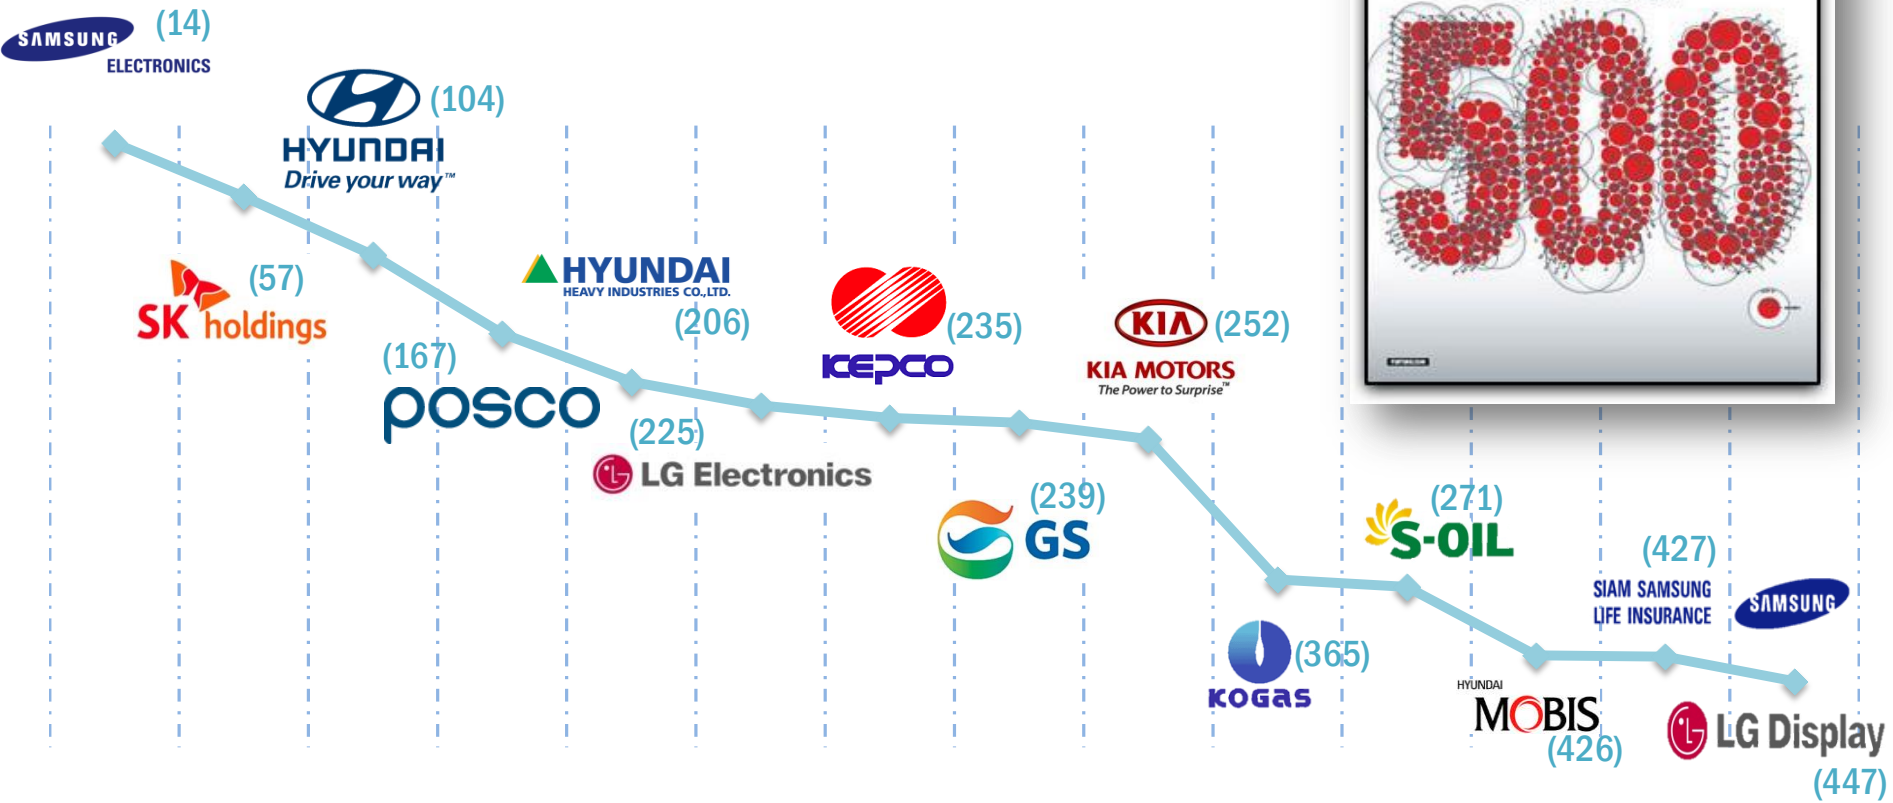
SAMSUNG ELECTRONICS (14)

HYUNDAI Drive your way™ (104)

SK holdings (57)

(167) posco

HYUNDAI HEAVY INDUSTRIES CO.,LTD. (206)

(225) LG Electronics

KEPCO (235)

(239) GS

KIA KIA MOTORS The Power to Surprise™ (252)

KOGAS (365)

S-OIL (271)

HYUNDAI MOBIS (426)

SIAM SAMSUNG LIFE INSURANCE (427)

SAMSUNG

LG Display (447)

500